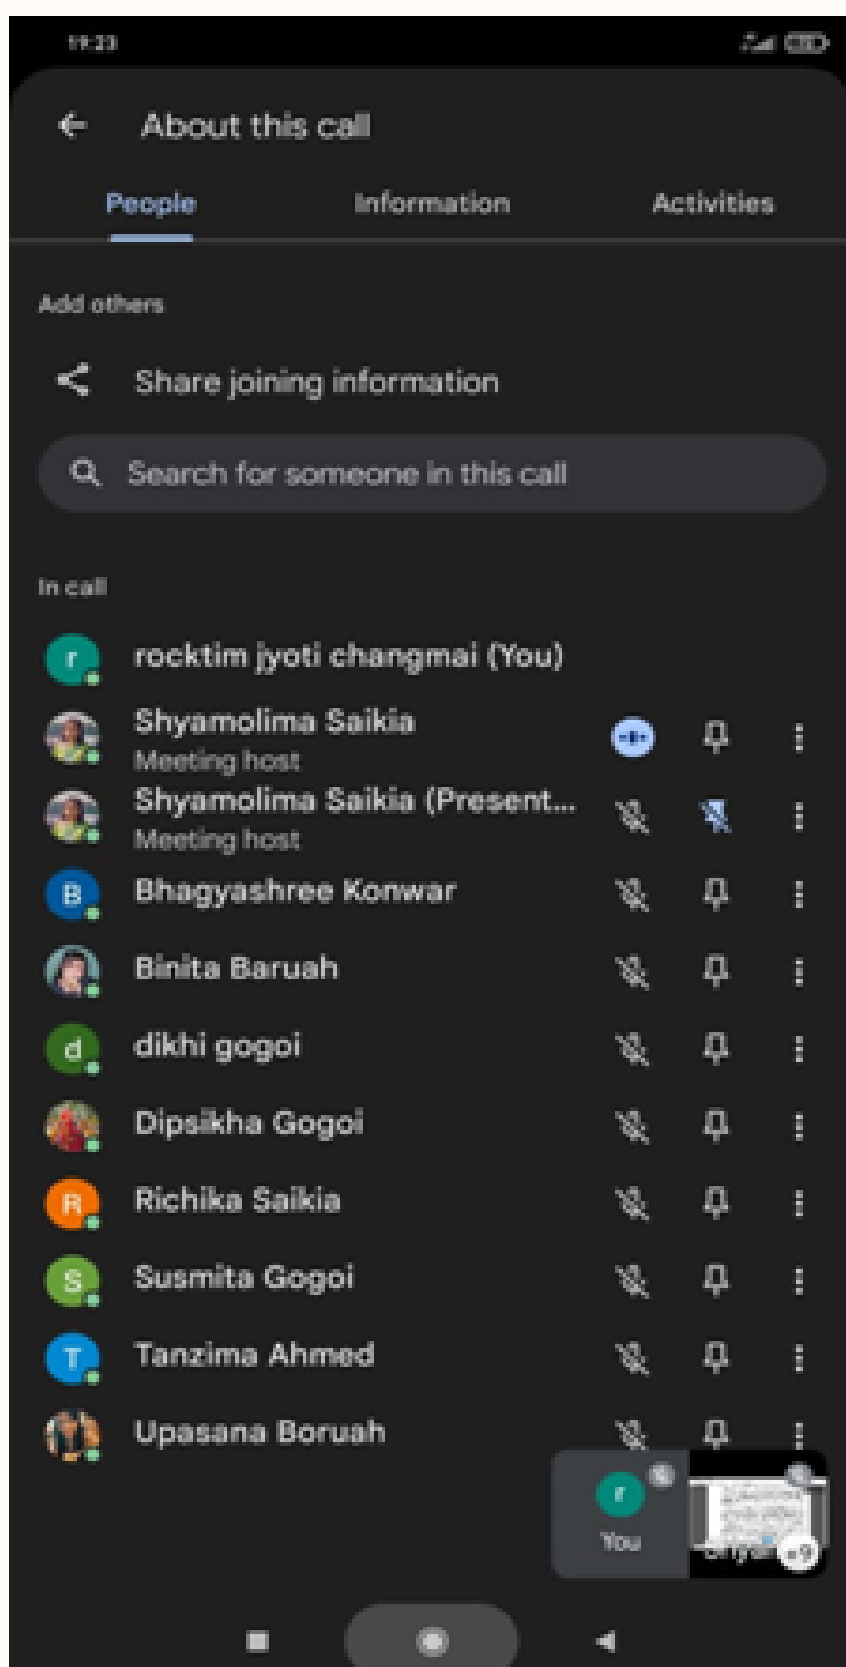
19:23

About this call

People

Information

Activities

Add others

Share joining information

Search for someone in this call

In call

r

rocktim jyoti changmai (You)

Shyamolima Saikia
Meeting host

Shyamolima Saikia (Present...
Meeting host

B

Bhagyashree Konwar

Binita Baruah

d

dikhi gogoi

Dipsikha Gogoi

R

Richika Saikia

S

Susmita Gogoi

T

Tanzima Ahmed

Upasana Boruah

r

You

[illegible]

+9